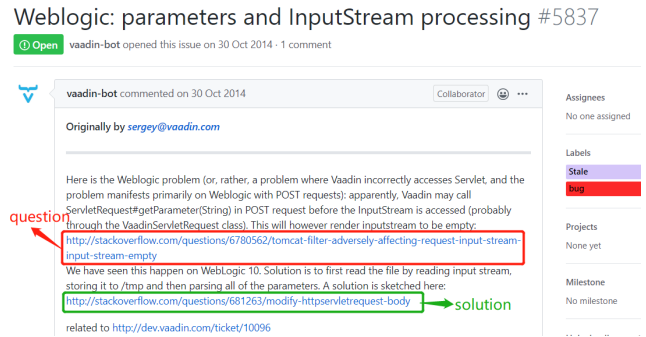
Weblogic: parameters and InputStream processing #5837

Open vaadin-bot opened this issue on 30 Oct 2014 · 1 comment

vaadin-bot commented on 30 Oct 2014

Collaborator ···

Originally by sergey@vaadin.com

Here is the Weblogic problem (or, rather, a problem where Vaadin incorrectly accesses Servlet, and the problem manifests primarily on Weblogic with POST requests): apparently, Vaadin may call ServletRequest#getParameter(String) in POST request before the InputStream is accessed (probably through the VaadinServletRequest class). This will however render inputstream to be empty:

question

http://stackoverflow.com/questions/6780562/tomcat-filter-adversely-affecting-request-input-stream-input-stream-empty

We have seen this happen on WebLogic 10. Solution is to first read the file by reading input stream, storing it to /tmp and then parsing all of the parameters. A solution is sketched here:

http://stackoverflow.com/questions/681263/modify-httpservletrequest-body

solution

related to http://dev.vaadin.com/ticket/10096

Assignees

No one assigned

Labels

Stale

bug

Projects

None yet

Milestone

No milestone